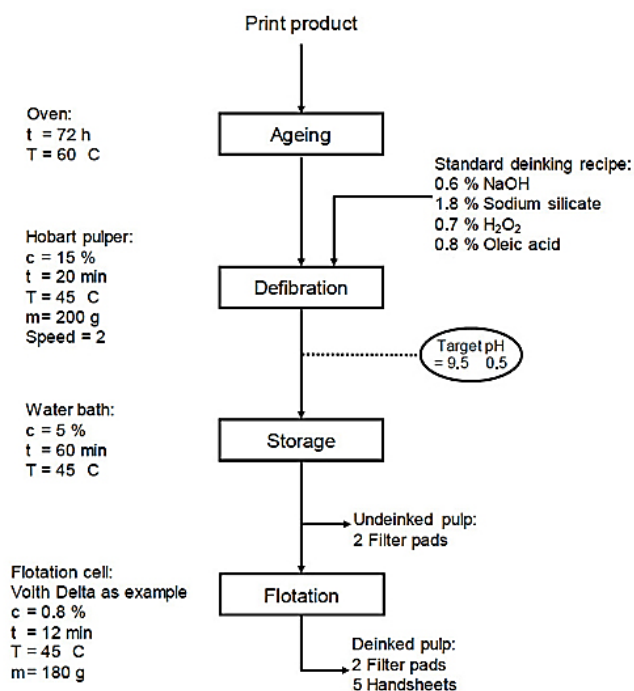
Print product

Oven:
t = 72 h
T = 60 C

Ageing

Standard deinking recipe:
0.6 % NaOH
1.8 % Sodium silicate
0.7 % $H_2O_2$
0.8 % Oleic acid

Hobart pulper:
c = 15 %
t = 20 min
T = 45 C
m= 200 g
Speed = 2

Defibration

Target pH
= 9.5 0.5

Water bath:
c = 5 %
t = 60 min
T = 45 C

Storage

Undeinked pulp:
2 Filter pads

Flotation cell:
Voith Delta as example
c = 0.8 %
t = 12 min
T = 45 C
m= 180 g

Flotation

Deinked pulp:
2 Filter pads
5 Handsheets